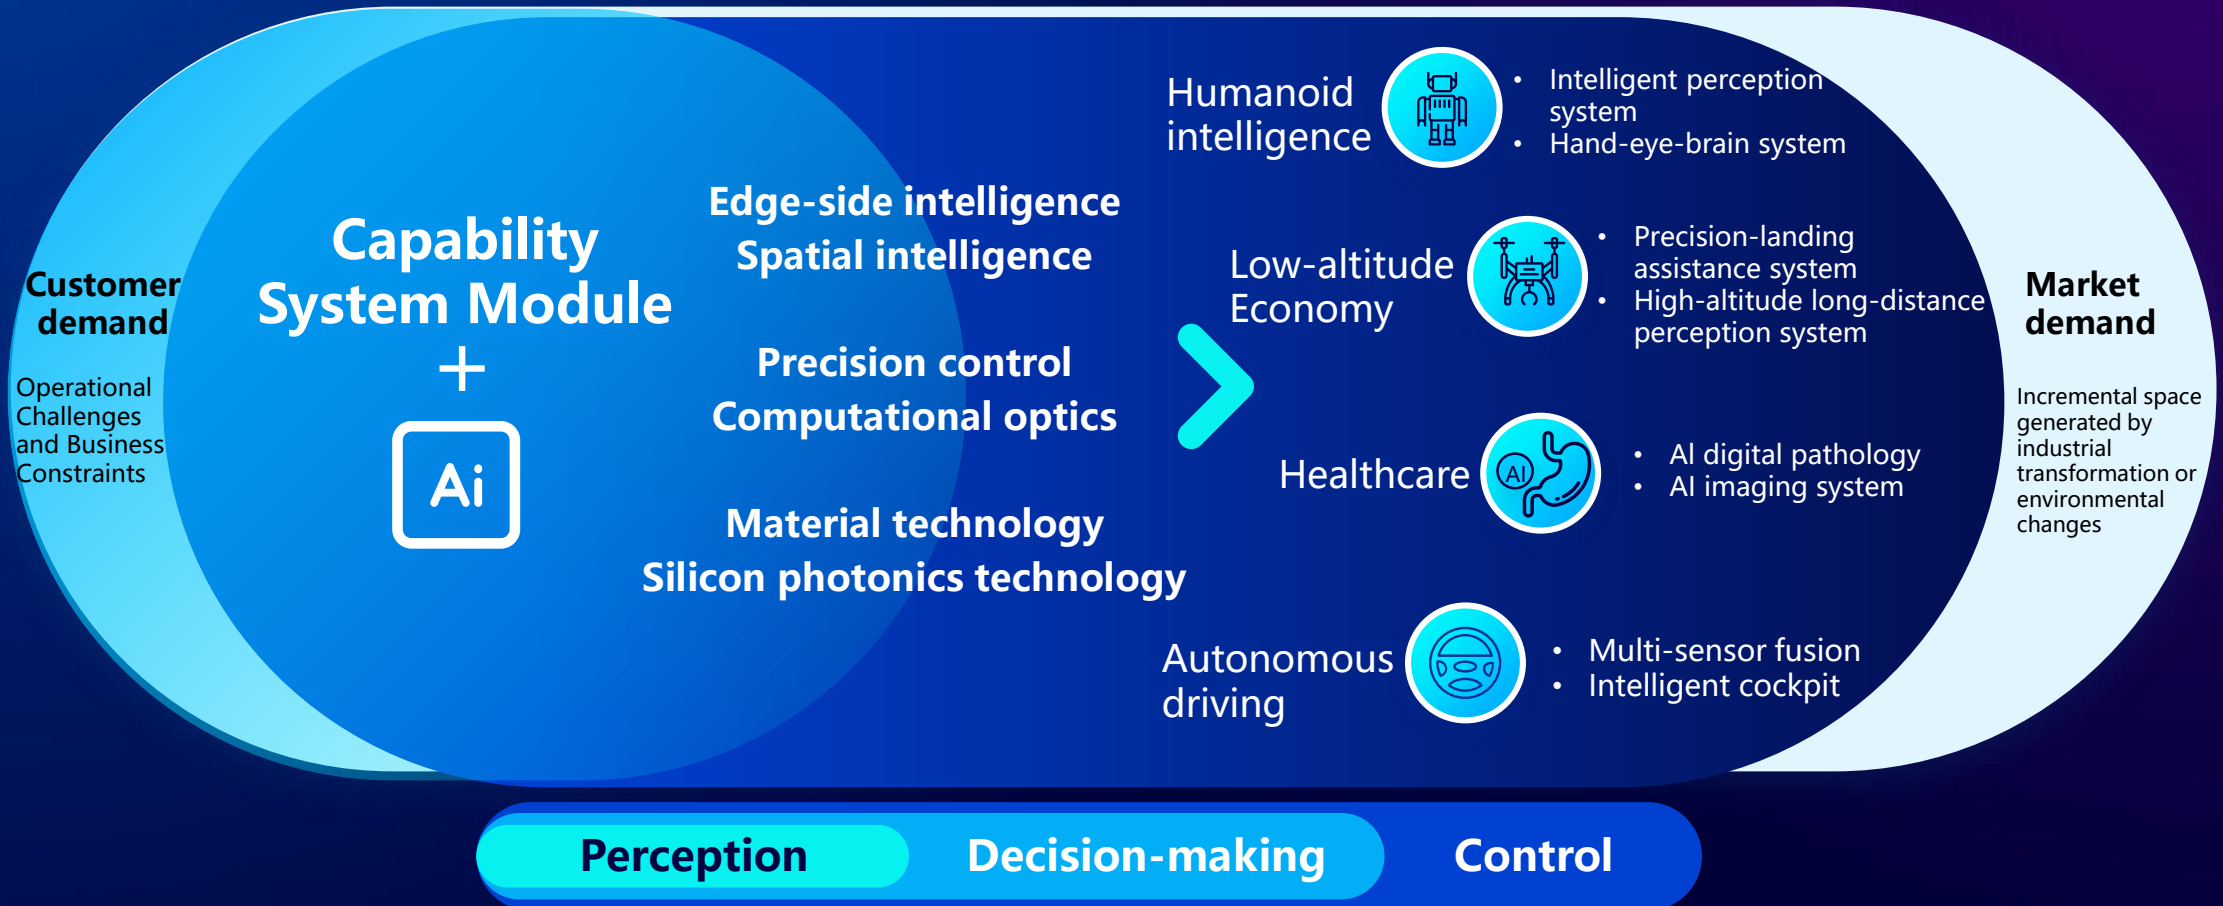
Customer demand

Operational Challenges and Business Constraints

Capability System Module
+
Ai

Edge-side intelligence
Spatial intelligence

Precision control
Computational optics

Material technology
Silicon photonics technology

Humanoid intelligence
• Intelligent perception system
• Hand-eye-brain system

Low-altitude Economy
• Precision-landing assistance system
• High-altitude long-distance perception system

Healthcare
AI
• AI digital pathology
• AI imaging system

Autonomous driving
• Multi-sensor fusion
• Intelligent cockpit

Market demand

Incremental space generated by industrial transformation or environmental changes

Perception
Decision-making
Control